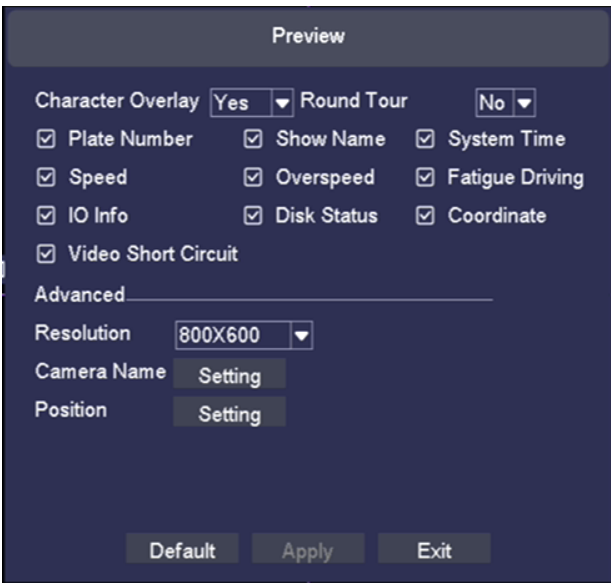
Preview

Character Overlay Yes Round Tour No

☑ Plate Number ☑ Show Name ☑ System Time

☑ Speed ☑ Overspeed ☑ Fatigue Driving

☑ IO Info ☑ Disk Status ☑ Coordinate

☑ Video Short Circuit

Advanced

Resolution 800X600

Camera Name Setting

Position Setting

Default Apply Exit